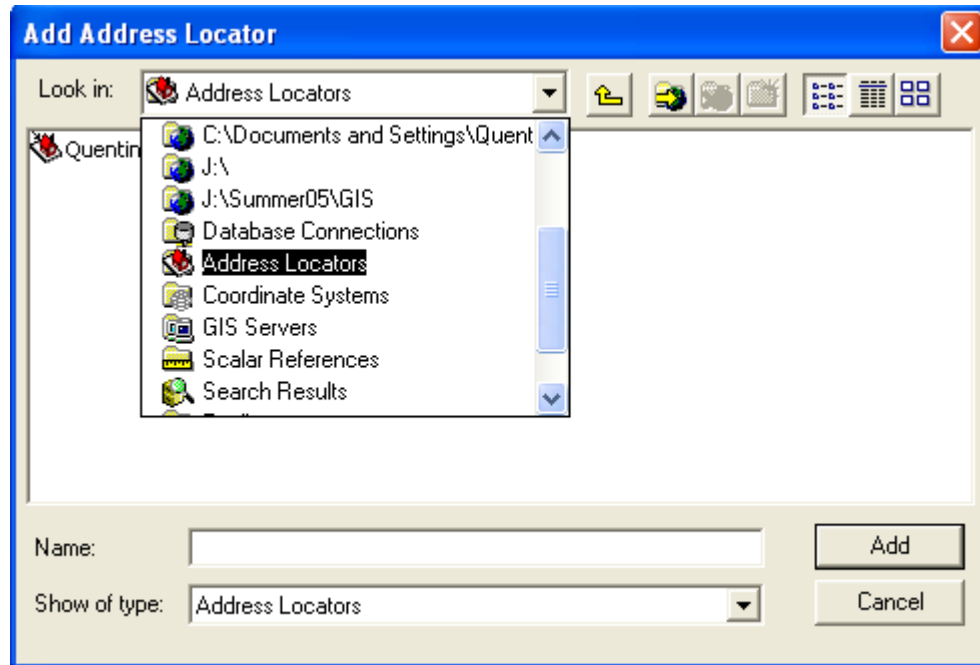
Add Address Locator

Look in: Address Locators

Quentin

C:\Documents and Settings\Quent
J:\
J:\Summer05\GIS
Database Connections
Address Locators
Coordinate Systems
GIS Servers
Scalar References
Search Results
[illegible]

Name:

Show of type: Address Locators

Add

Cancel